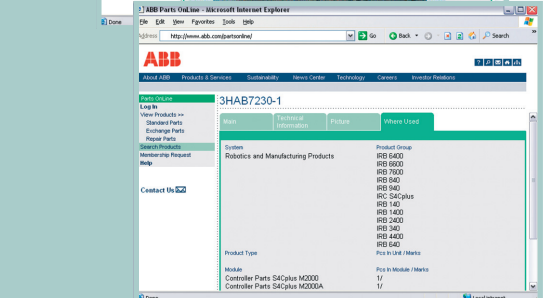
Done

ABB Parts OnLine - Microsoft Internet Explorer

File Edit View Favorites Tools Help

Address http://www.abb.com/partsonline/ Go Back Search

ABB

About ABB Products & Services Sustainability News Center Technology Careers Investor Relations

Parts OnLine
Log In
View Products >>
Standard Parts
Exchange Parts
Repair Parts
Search Products
Membership Request
Help

Contact Us

3HAB7230-1

Main Technical Information Picture Where Used

System
Robotics and Manufacturing Products

Product Group
IRB 6400
IRB 6600
IRB 7600
IRB 640
IRB 940
IRC S4Cplus
IRB 140
IRB 1400
IRB 2400
IRB 340
IRB 4400
IRB 640

Product Type

Pcs In Unit / Marks

Module
Controller Parts S4Cplus M2000
Controller Parts S4Cplus M2000A

Pcs In Module / Marks
1/
1/

Done

Local intranet